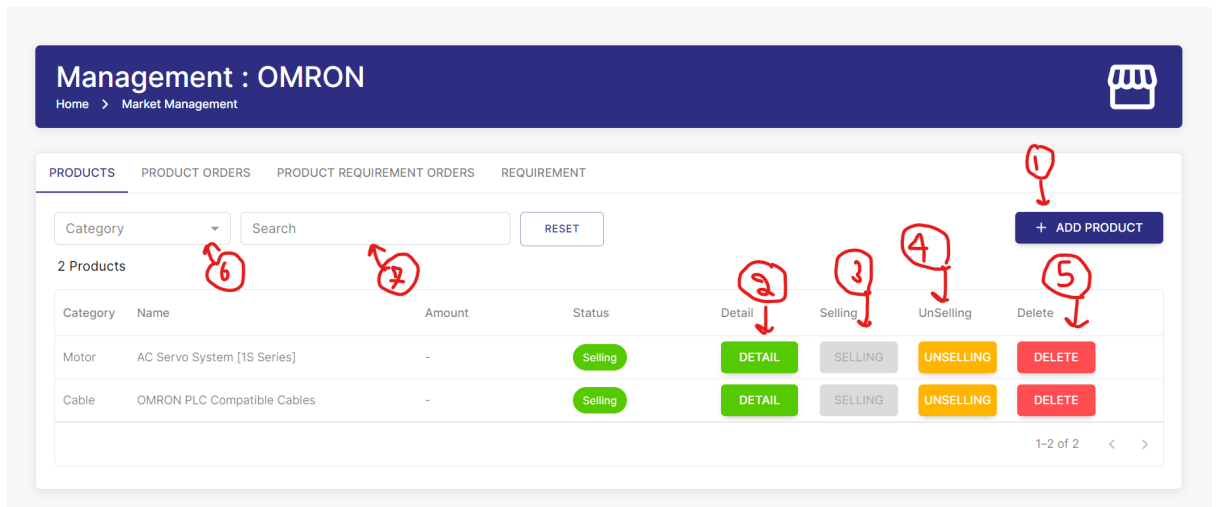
Management : OMRON

Home > Market Management

PRODUCTS PRODUCT ORDERS PRODUCT REQUIREMENT ORDERS REQUIREMENT

1

Category

Search

RESET

+ ADD PRODUCT

6

7

2 Products

2 3 4 5

| Category | Name | Amount | Status | Detail | Selling | UnSelling | Delete |
|---|---|---|---|---|---|---|---|
| Motor | AC Servo System [1S Series] | - | Selling | DETAIL | SELLING | UNSELLING | DELETE |
| Cable | OMRON PLC Compatible Cables | - | Selling | DETAIL | SELLING | UNSELLING | DELETE |

1–2 of 2 < >